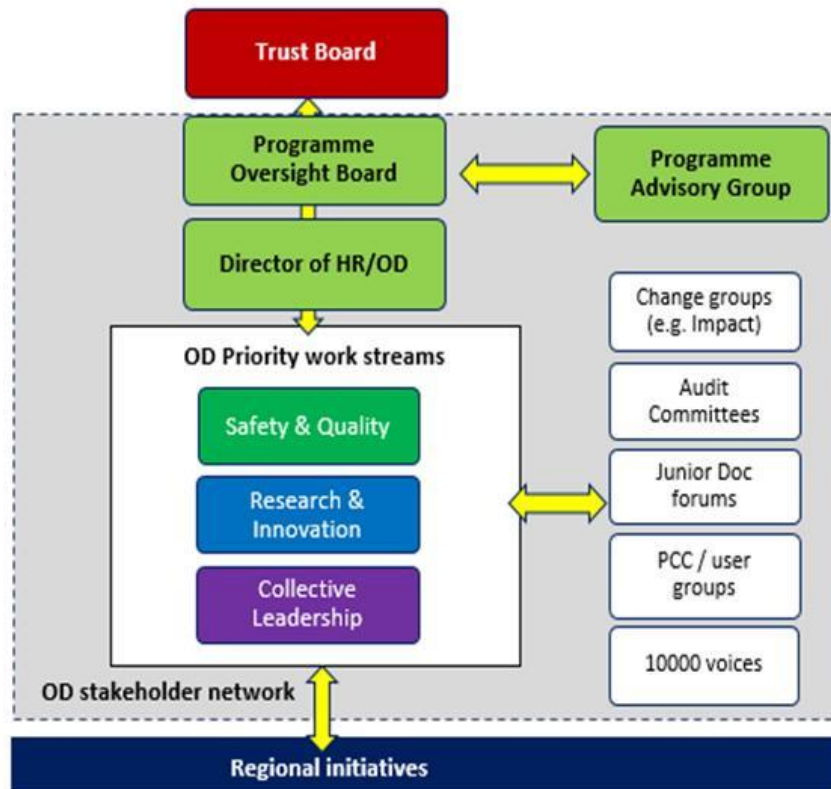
Trust Board

Programme Oversight Board

Programme Advisory Group

Director of HR/OD

OD Priority work streams

Safety & Quality

Research & Innovation

Collective Leadership

Change groups (e.g. Impact)

Audit Committees

Junior Doc forums

PCC / user groups

10000 voices

OD stakeholder network

Regional initiatives